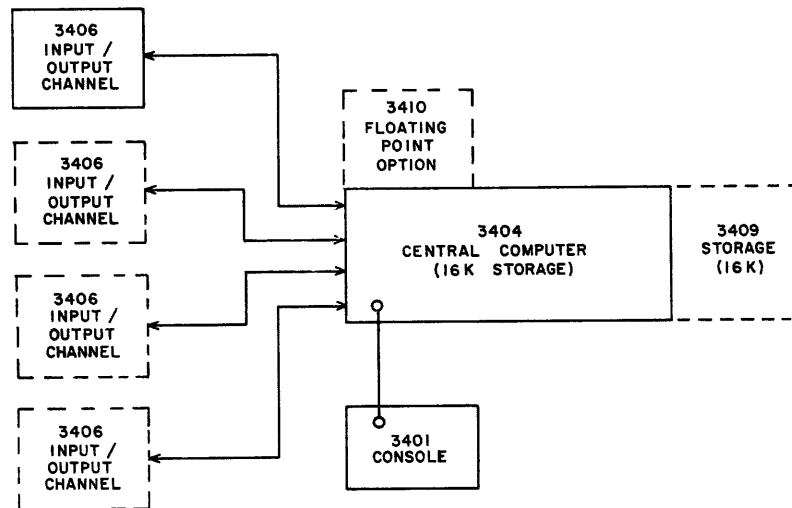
3406
INPUT /
OUTPUT
CHANNEL

3410
FLOATING
POINT
OPTION

3406
INPUT /
OUTPUT
CHANNEL

3404
CENTRAL COMPUTER
(16 K STORAGE)

3409
STORAGE
(16 K)

3406
INPUT /
OUTPUT
CHANNEL

3406
INPUT /
OUTPUT
CHANNEL

3401
CONSOLE